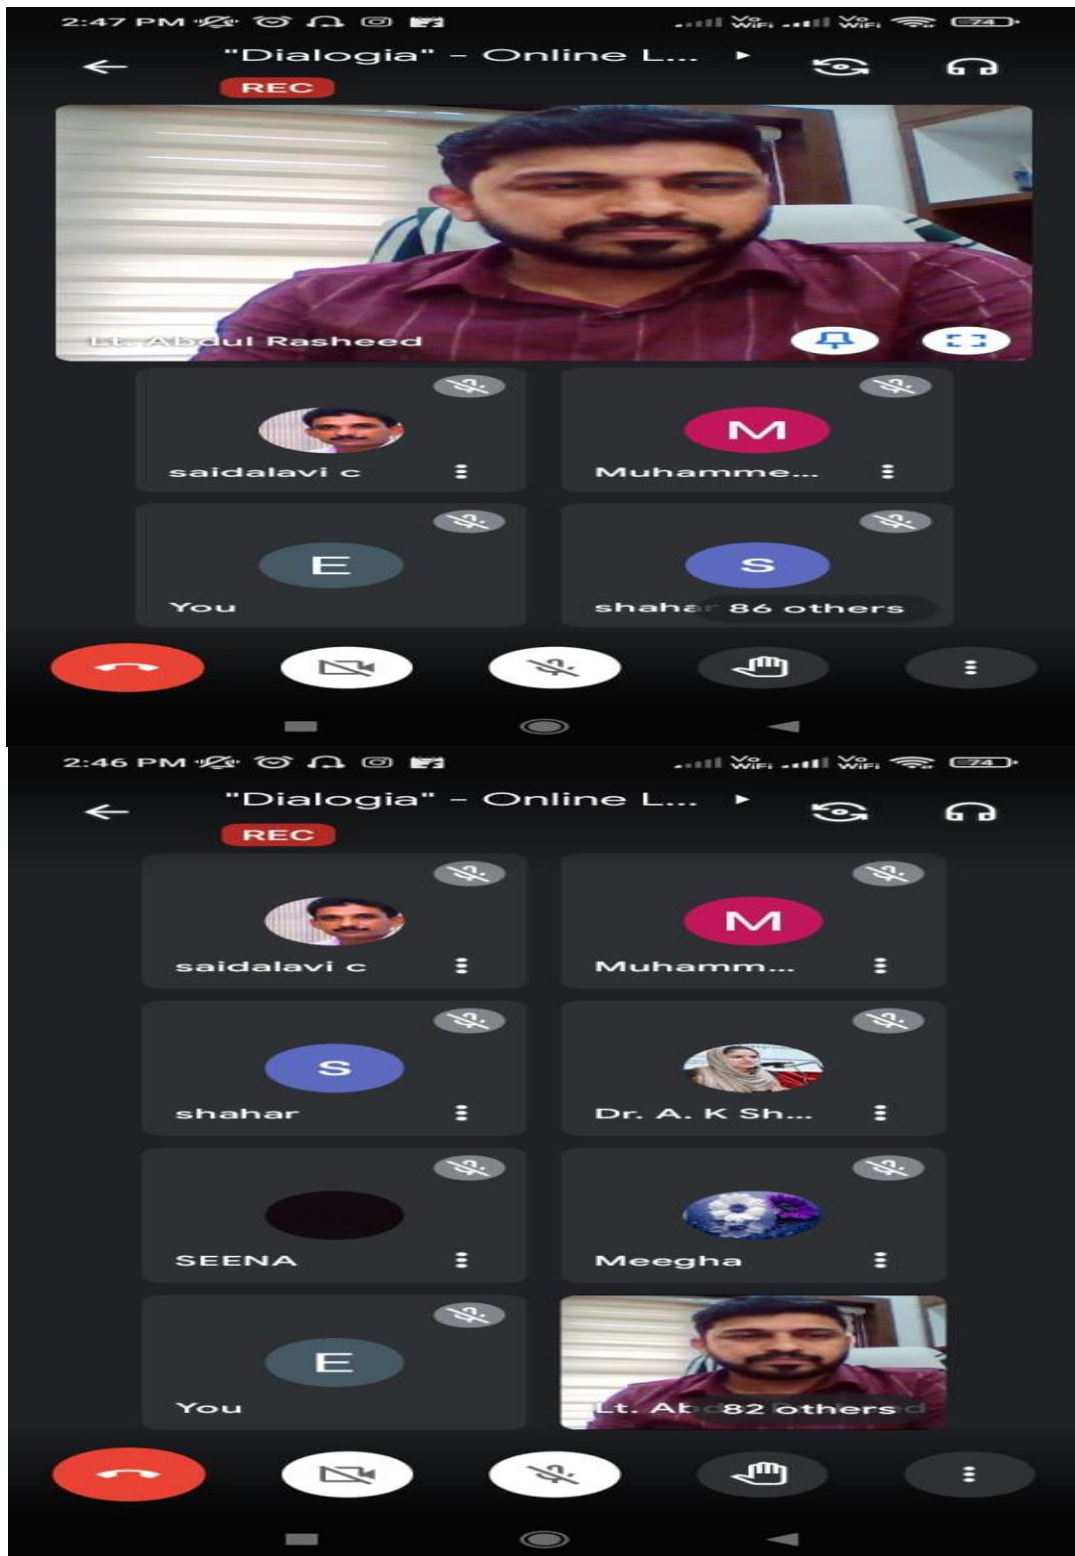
2:47 PM

Vo WiFi Vo WiFi 74

"Dialogia" – Online L...

REC

Lt. Abdul Rasheed

M

saidalavi c

Muhamme...

E

S

You

shahar 86 others

2:46 PM

Vo WiFi Vo WiFi 74

"Dialogia" – Online L...

REC

M

saidalavi c

Muhamm...

S

shahar

Dr. A. K Sh...

SEENA

Meegha

E

You

Lt. Ab 82 others